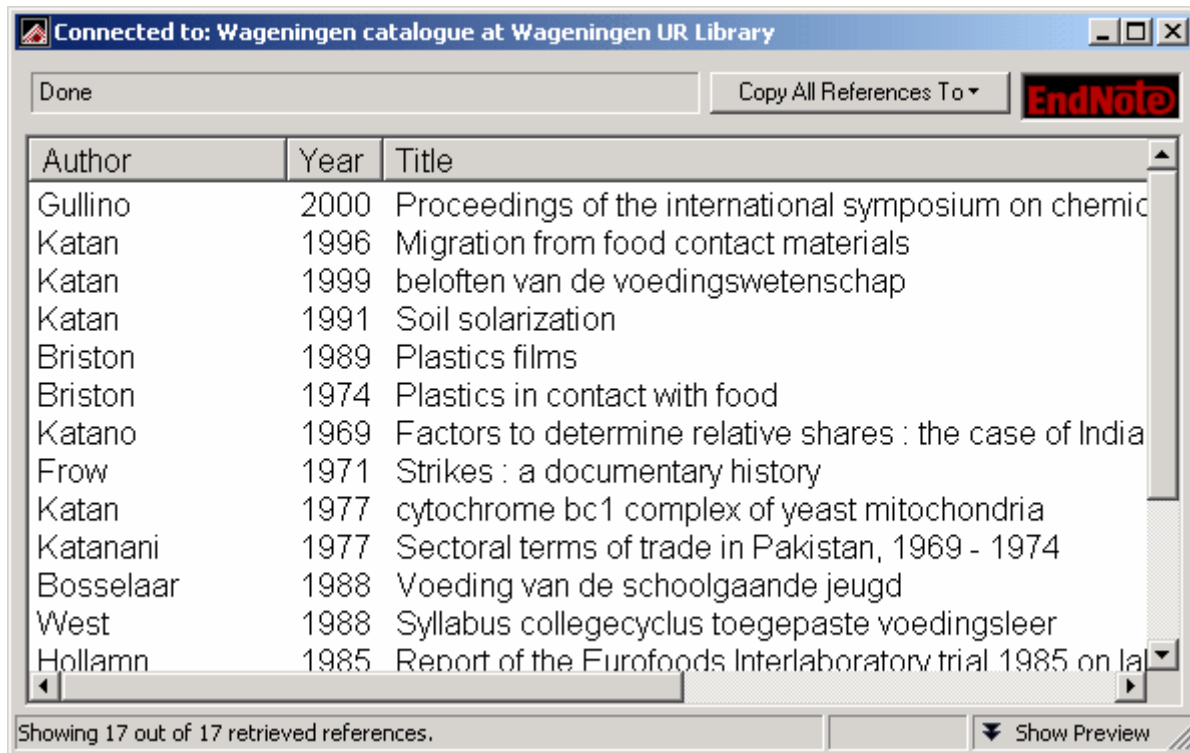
Connected to: Wageningen catalogue at Wageningen UR Library

Done

Copy All References To

EndNote

| Author | Year | Title |
|---|---|---|
| Gullino | 2000 | Proceedings of the international symposium on chemic |
| Katan | 1996 | Migration from food contact materials |
| Katan | 1999 | beloften van de voedingswetenschap |
| Katan | 1991 | Soil solarization |
| Briston | 1989 | Plastics films |
| Briston | 1974 | Plastics in contact with food |
| Katano | 1969 | Factors to determine relative shares : the case of India |
| Frow | 1971 | Strikes : a documentary history |
| Katan | 1977 | cytochrome bc1 complex of yeast mitochondria |
| Katanani | 1977 | Sectoral terms of trade in Pakistan, 1969 - 1974 |
| Bosselaar | 1988 | Voeding van de schoolgaande jeugd |
| West | 1988 | Syllabus collegecyclus toegepaste voedingsleer |
| Hollamn | 1985 | Report of the Eurofoods Interlaboratory trial 1985 on la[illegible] |

Showing 17 out of 17 retrieved references.

Show Preview